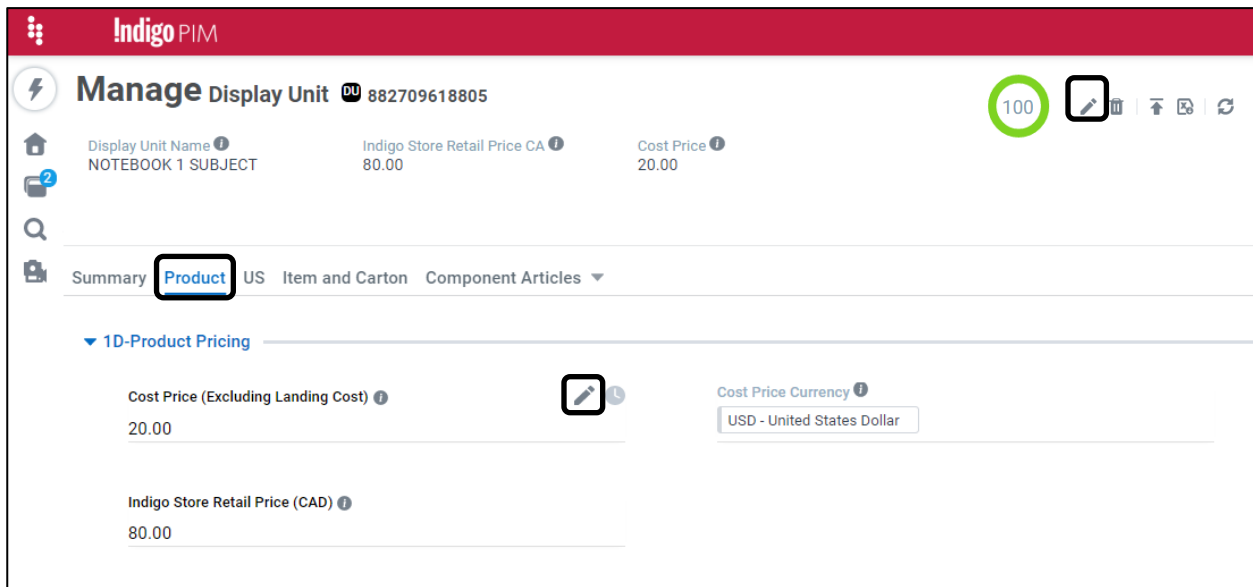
!ndigo PIM

Manage Display Unit DU 882709618805

100

2

Display Unit Name
NOTEBOOK 1 SUBJECT

Indigo Store Retail Price CA
80.00

Cost Price
20.00

Summary Product US Item and Carton Component Articles

1D-Product Pricing

Cost Price (Excluding Landing Cost)
20.00

Cost Price Currency
USD - United States Dollar

Indigo Store Retail Price (CAD)
80.00